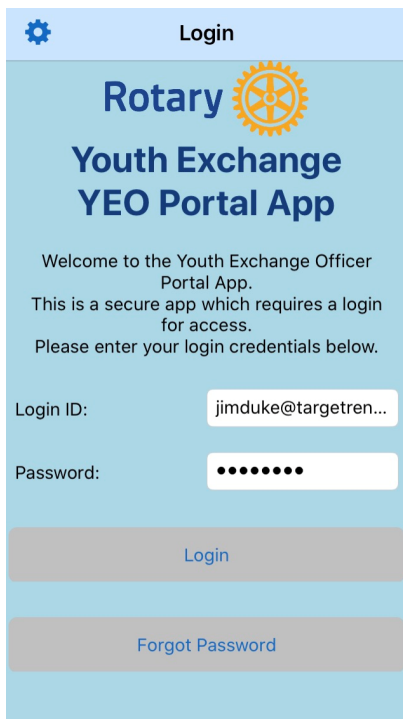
Login

Rotary

Youth Exchange
YEO Portal App

Welcome to the Youth Exchange Officer Portal App.
This is a secure app which requires a login for access.
Please enter your login credentials below.

Login ID: jimduke@targetren...

Password: ••••••••

Login

Forgot Password